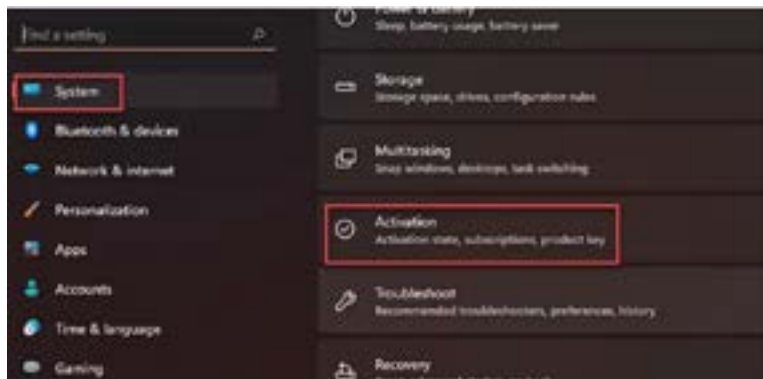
Find a setting

System

Bluetooth & devices

Network & internet

Personalization

Apps

Accounts

Time & language

Gaming

Power & battery
Sleep, battery usage, battery saver

Storage
Storage space, drives, configuration rules

Multitasking
Snap windows, desktops, task switching

Activation
Activation state, subscriptions, product key

Troubleshoot
Recommended troubleshooters, preferences, history

Recovery